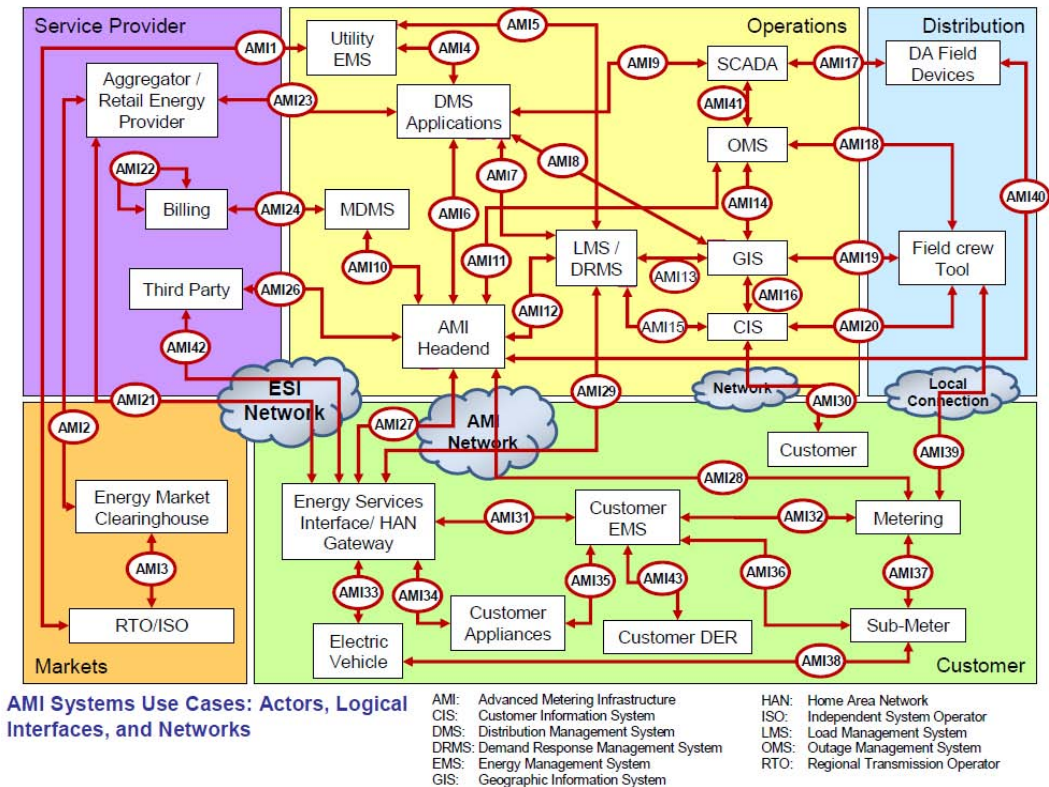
Service Provider

Operations

Distribution

AMI1

Utility EMS

AMI5

AMI4

AMI9

SCADA

AMI17

DA Field Devices

Aggregator / Retail Energy Provider

AMI23

DMS Applications

AMI41

OMS

AMI18

AMI22

AMI8

AMI7

Billing

AMI24

MDMS

AMI6

AMI14

AMI40

LMS / DRMS

GIS

AMI19

Field crew Tool

AMI10

AMI11

AMI13

AMI16

Third Party

AMI26

AMI12

AMI Headend

AMI15

CIS

AMI20

AMI42

AMI29

ESI Network

Network

Local Connection

AMI21

AMI30

AMI2

AMI27

AMI Network

Customer

AMI39

AMI28

Energy Market Clearinghouse

Energy Services Interface/ HAN Gateway

AMI31

Customer EMS

AMI32

Metering

AMI3

AMI35

AMI43

AMI36

AMI37

AMI33

AMI34

Customer Appliances

RTO/ISO

Electric Vehicle

Customer DER

Sub-Meter

AMI38

Markets

Customer

AMI Systems Use Cases: Actors, Logical Interfaces, and Networks

AMI: Advanced Metering Infrastructure
CIS: Customer Information System
DMS: Distribution Management System
DRMS: Demand Response Management System
EMS: Energy Management System
GIS: Geographic Information System

HAN: Home Area Network
ISO: Independent System Operator
LMS: Load Management System
OMS: Outage Management System
RTO: Regional Transmission Operator